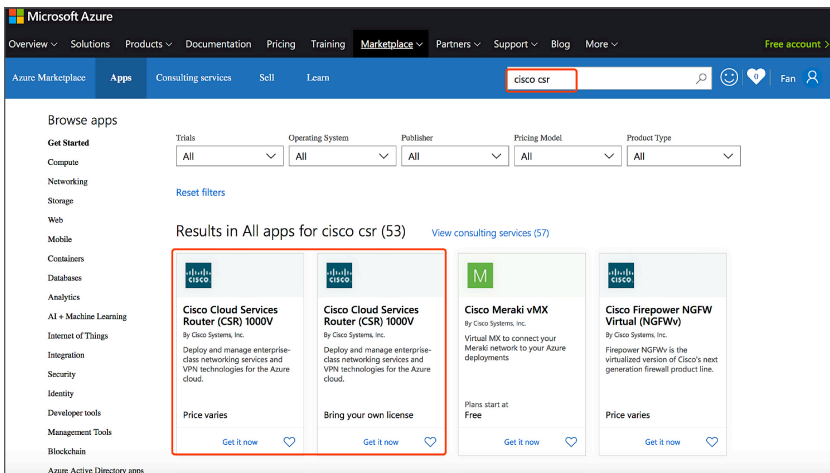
Microsoft Azure

Overview Solutions Products Documentation Pricing Training Marketplace Partners Support Blog More Free account

Azure Marketplace Apps Consulting services Sell Learn

cisco csr

0 Fan

Browse apps

Get Started
Compute
Networking
Storage
Web
Mobile
Containers
Databases
Analytics
AI + Machine Learning
Internet of Things
Integration
Security
Identity
Developer tools
Management Tools
Blockchain
Azure Active Directory apps

| Trials | Operating System | Publisher | Pricing Model | Product Type |
|---|---|---|---|---|
| All | All | All | All | All |

Reset filters

Results in All apps for cisco csr (53)

View consulting services (57)

cisco

Cisco Cloud Services Router (CSR) 1000V
By Cisco Systems, Inc.
Deploy and manage enterprise-class networking services and VPN technologies for the Azure cloud.
Price varies
Get it now

cisco

Cisco Cloud Services Router (CSR) 1000V
By Cisco Systems, Inc.
Deploy and manage enterprise-class networking services and VPN technologies for the Azure cloud.
Bring your own license
Get it now

M

Cisco Meraki vMX
By Cisco Systems, Inc.
Virtual MX to connect your Meraki network to your Azure deployments
Plans start at
Free
Get it now

cisco

Cisco Firepower NGFW Virtual (NGFWv)
By Cisco Systems, Inc.
Firepower NGFWv is the virtualized version of Cisco's next generation firewall product line.
Price varies
Get it now